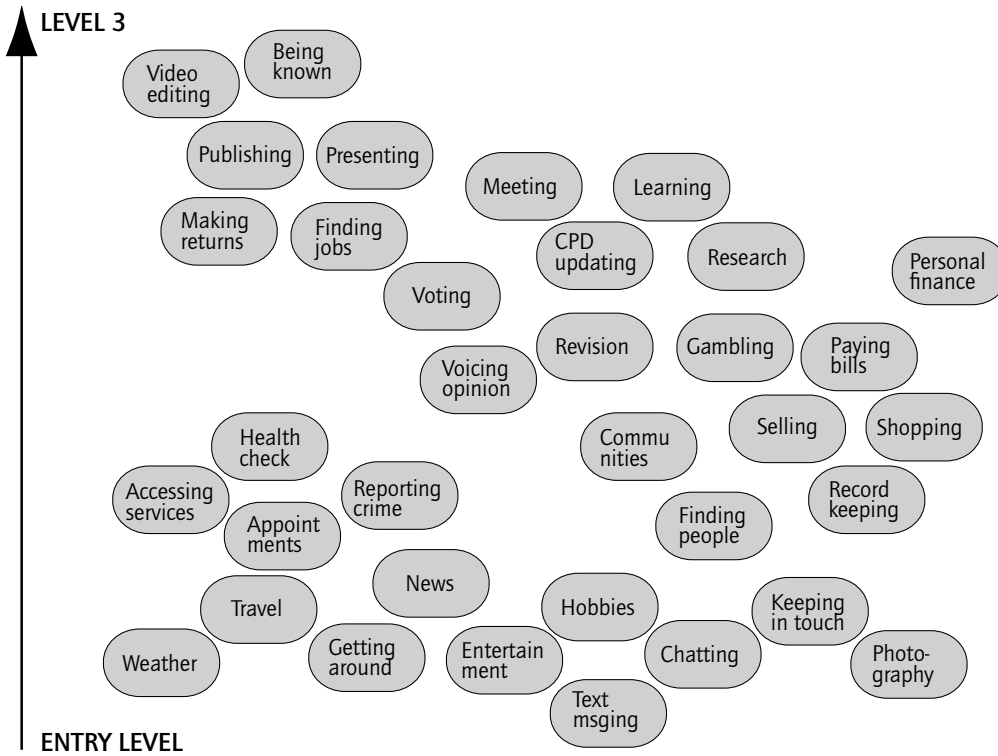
LEVEL 3

Video editing

Being known

Publishing

Presenting

Meeting

Learning

Making returns

Finding jobs

CPD updating

Research

Personal finance

Voting

Revision

Gambling

Paying bills

Voicing opinion

Health check

Commu nities

Selling

Shopping

Accessing services

Reporting crime

Appoint ments

Record keeping

Finding people

News

Travel

Hobbies

Keeping in touch

Weather

Getting around

Entertain ment

Chatting

Photo-graphy

Text msging

ENTRY LEVEL